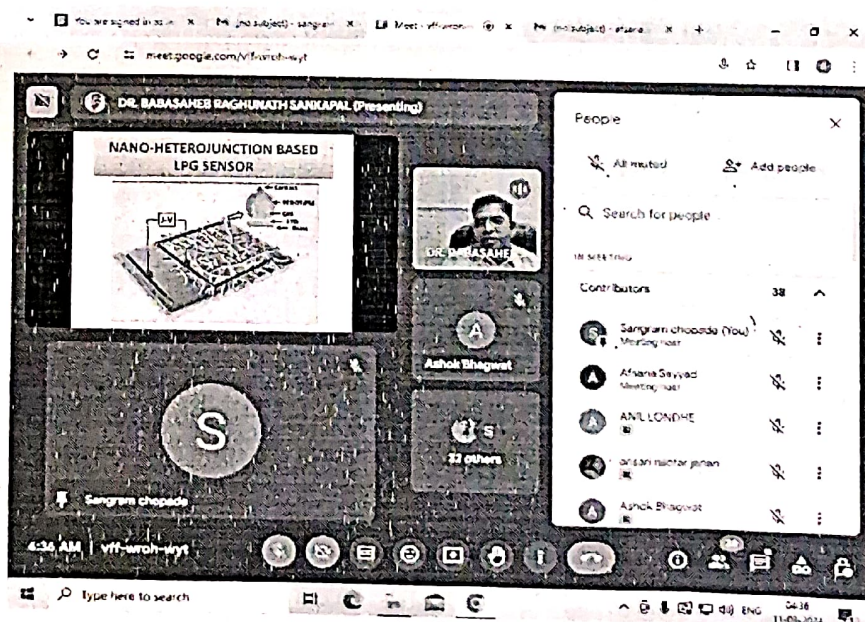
You are signed in as... × M (no subject) - sangram × Meet - vff-wroh... × M (no subject) - afsana... × +

meet.google.com/vff-wroh-wyt

DR. BABASAHEB RAGHUNATH SANKAPAL (Presenting)

NANO-HETEROJUNCTION BASED LPG SENSOR

I-V

DR. BABASAHE

A

Ashok Bhagwat

S

Sangram chopade

S

32 others

People

All muted

Add people

Search for people

IN MEETING

Contributors 38

Sangram chopade (You) Meeting host

Afsana Sayyad Meeting host

ANIL LONDHE

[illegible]

Ashok Bhagwat

6:36 AM | vff-wroh-wyt

Type here to search

ENG 06:36